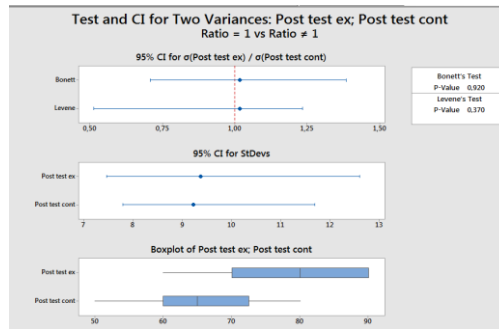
Test and CI for Two Variances: Post test ex; Post test cont
Ratio = 1 vs Ratio ≠ 1

95% CI for σ(Post test ex) / σ(Post test cont)

Bonett
Levene

0,50 0,75 1,00 1,25 1,50

Bonett's Test
P-Value 0,920
Levene's Test
P-Value 0,370

95% CI for StDevs

Post test ex
Post test cont

7 8 9 10 11 12 13

Boxplot of Post test ex; Post test cont

Post test ex
Post test cont

50 60 70 80 90